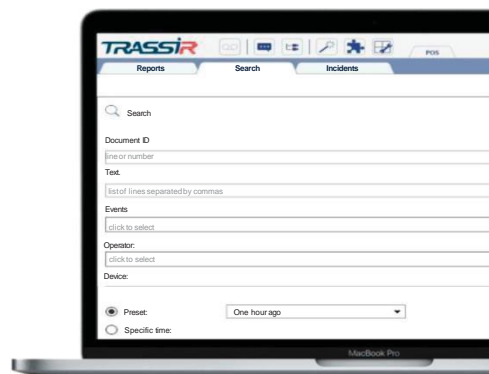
TRASSIR

POS

Reports

Search

Incidents

Search

Document ID

line or number

Text.

list of lines separated by commas

Events

click to select

Operator:

click to select

Device:

Preset:

One hour ago

Specific time:

MacBook Pro